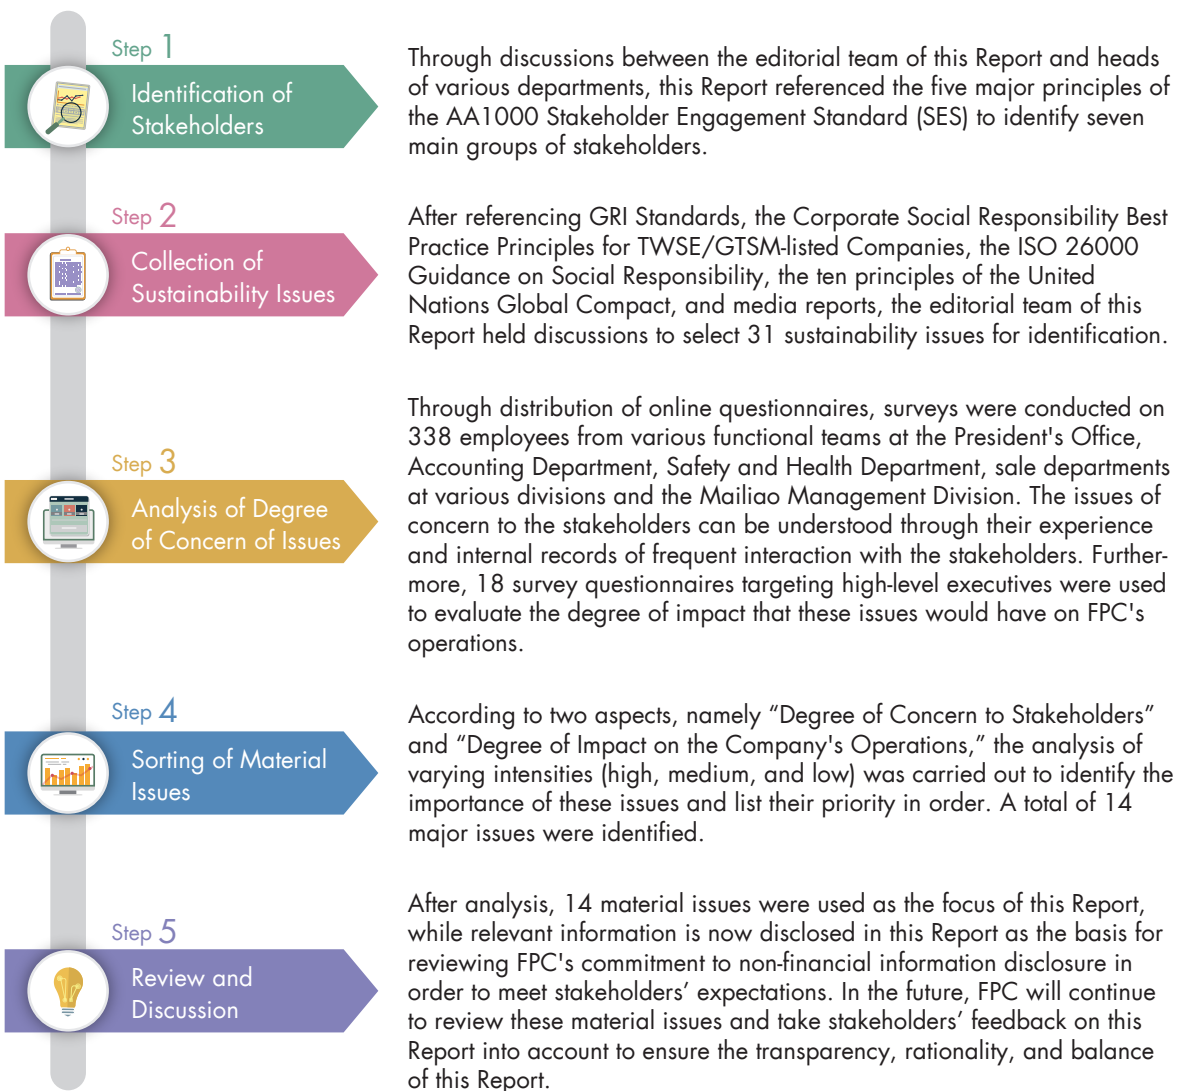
Step 1
Identification of Stakeholders

Through discussions between the editorial team of this Report and heads of various departments, this Report referenced the five major principles of the AA1000 Stakeholder Engagement Standard (SES) to identify seven main groups of stakeholders.

Step 2
Collection of Sustainability Issues

After referencing GRI Standards, the Corporate Social Responsibility Best Practice Principles for TWSE/GTSM-listed Companies, the ISO 26000 Guidance on Social Responsibility, the ten principles of the United Nations Global Compact, and media reports, the editorial team of this Report held discussions to select 31 sustainability issues for identification.

Step 3
Analysis of Degree of Concern of Issues

Through distribution of online questionnaires, surveys were conducted on 338 employees from various functional teams at the President's Office, Accounting Department, Safety and Health Department, sale departments at various divisions and the Mailiao Management Division. The issues of concern to the stakeholders can be understood through their experience and internal records of frequent interaction with the stakeholders. Furthermore, 18 survey questionnaires targeting high-level executives were used to evaluate the degree of impact that these issues would have on FPC's operations.

Step 4
Sorting of Material Issues

According to two aspects, namely “Degree of Concern to Stakeholders” and “Degree of Impact on the Company's Operations,” the analysis of varying intensities (high, medium, and low) was carried out to identify the importance of these issues and list their priority in order. A total of 14 major issues were identified.

Step 5
Review and Discussion

After analysis, 14 material issues were used as the focus of this Report, while relevant information is now disclosed in this Report as the basis for reviewing FPC's commitment to non-financial information disclosure in order to meet stakeholders' expectations. In the future, FPC will continue to review these material issues and take stakeholders' feedback on this Report into account to ensure the transparency, rationality, and balance of this Report.